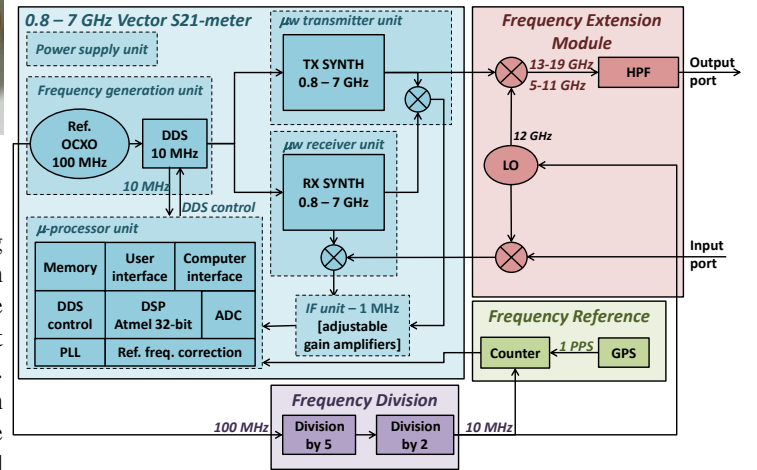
0.8 – 7 GHz Vector S21-meter

Power supply unit

Frequency generation unit

Ref. OCXO 100 MHz

DDS 10 MHz

10 MHz

DDS control

μw transmitter unit

TX SYNTH 0.8 – 7 GHz

μw receiver unit

RX SYNTH 0.8 – 7 GHz

μ-processor unit

Memory

User interface

Computer interface

DDS control

DSP Atmel 32-bit

ADC

PLL

Ref. freq. correction

IF unit – 1 MHz [adjustable gain amplifiers]

Frequency Extension Module

13-19 GHz

5-11 GHz

HPF

Output port

12 GHz

LO

Input port

Frequency Reference

Counter

1 PPS

GPS

Frequency Division

100 MHz

Division by 5

Division by 2

10 MHz